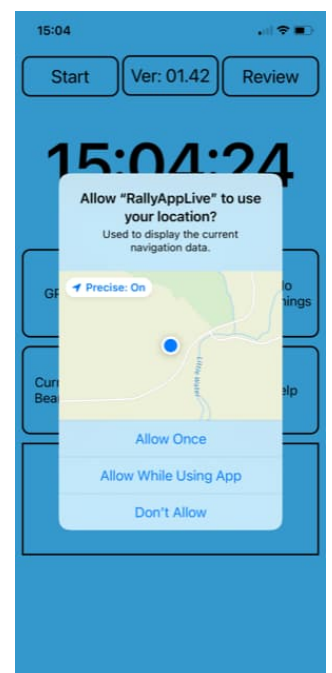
15:04

Start

Ver: 01.42

Review

15:04:24

Allow “RallyAppLive” to use your location?

Used to display the current navigation data.

Precise: On

GP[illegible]

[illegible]o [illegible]ings

Curr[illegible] Bea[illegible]

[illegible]elp

Allow Once

Allow While Using App

Don't Allow